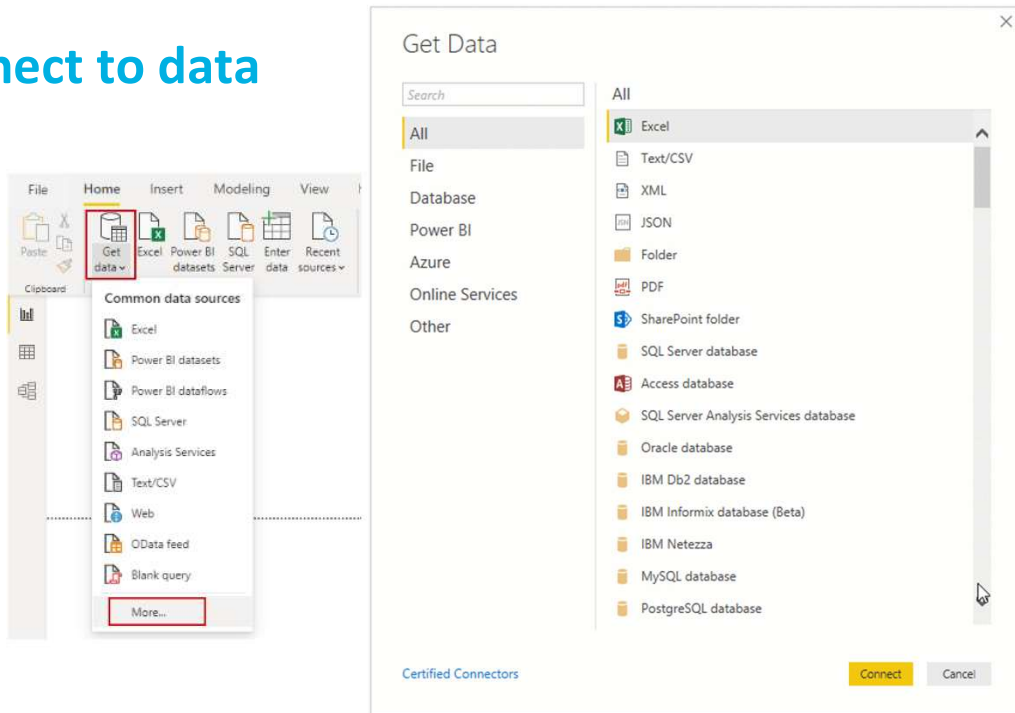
nect to data

File Home Insert Modeling View

Paste Get data Excel Power BI datasets SQL Server Enter data Recent sources

Clipboard

Common data sources

Excel

Power BI datasets

Power BI dataflows

SQL Server

Analysis Services

Text/CSV

Web

OData feed

Blank query

More...

Get Data

Search

All

File

Database

Power BI

Azure

Online Services

Other

All

Excel

Text/CSV

XML

JSON

Folder

PDF

SharePoint folder

SQL Server database

Access database

SQL Server Analysis Services database

Oracle database

IBM Db2 database

IBM Informix database (Beta)

IBM Netezza

MySQL database

PostgreSQL database

Certified Connectors

Connect

Cancel